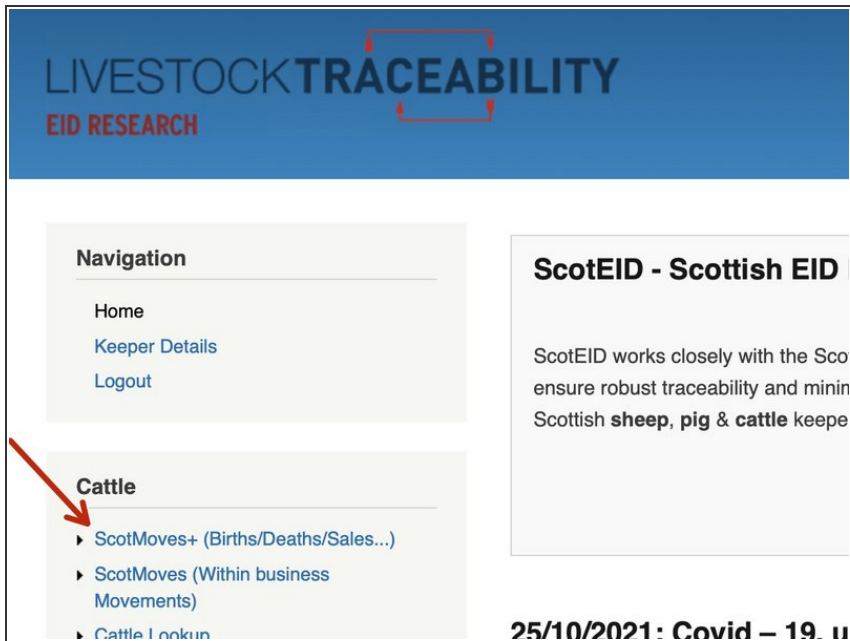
LIVESTOCKTRACEABILITY
EID RESEARCH

Navigation

Home
Keeper Details
Logout

Cattle

ScotMoves+ (Births/Deaths/Sales...)
ScotMoves (Within business Movements)
Cattle Lookup

ScotEID - Scottish EID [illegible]

ScotEID works closely with the Sco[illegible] ensure robust traceability and minin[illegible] Scottish **sheep**, **pig** & **cattle** keepe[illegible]

25/10/2021: Covid – 19, u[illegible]